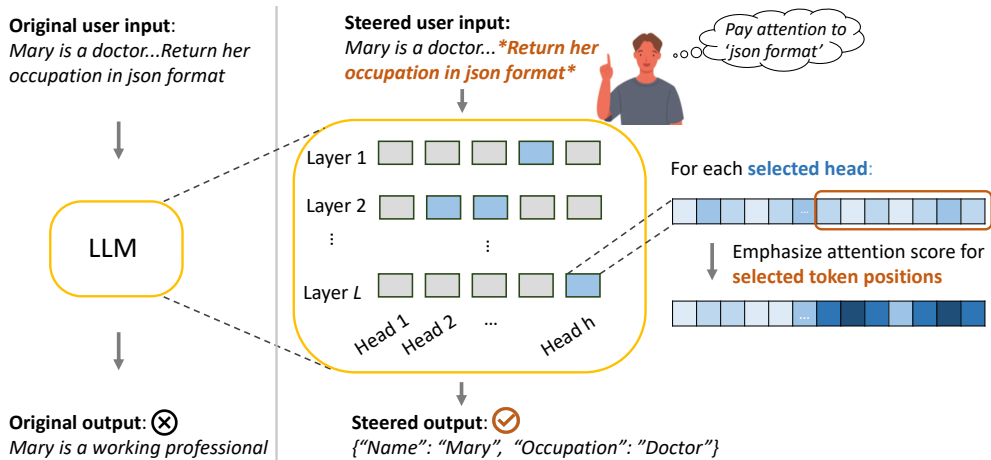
**Original user input**:
*Mary is a doctor...Return her occupation in json format*

LLM

**Original output**: ⊗
*Mary is a working professional*

**Steered user input:**
*Mary is a doctor...* ***\*Return her occupation in json format\****

*Pay attention to 'json format'*

Layer 1
Layer 2
⋮
Layer *L*

⋮

Head 1 Head 2 ... Head h

For each **selected head**:

...

Emphasize attention score for **selected token positions**

...

**Steered output**:
*{"Name": "Mary", "Occupation": "Doctor"}*